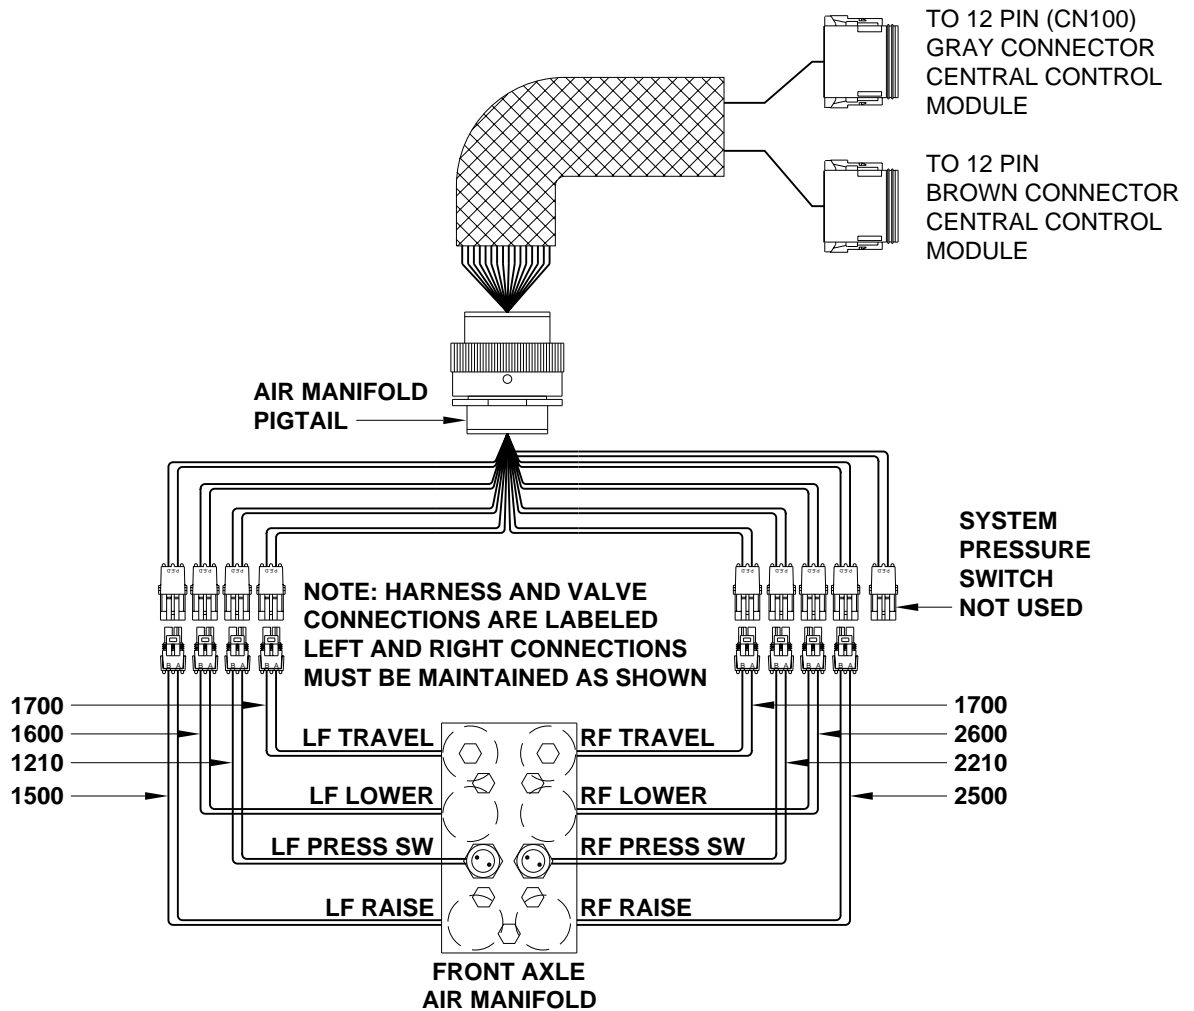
TO 12 PIN (CN100) GRAY CONNECTOR CENTRAL CONTROL MODULE

TO 12 PIN BROWN CONNECTOR CENTRAL CONTROL MODULE

AIR MANIFOLD PIGTAIL

SYSTEM PRESSURE SWITCH NOT USED

NOTE: HARNESS AND VALVE CONNECTIONS ARE LABELED LEFT AND RIGHT CONNECTIONS MUST BE MAINTAINED AS SHOWN

1700
1600
1210
1500

1700
2600
2210
2500

LF TRAVEL
LF LOWER
LF PRESS SW
LF RAISE

RF TRAVEL
RF LOWER
RF PRESS SW
RF RAISE

FRONT AXLE AIR MANIFOLD